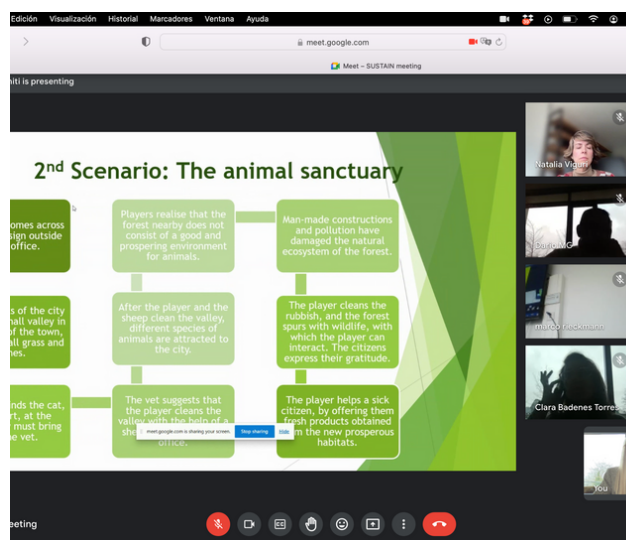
Edición Visualización Historial Marcadores Ventana Ayuda

meet.google.com

Meet – SUSTAIN meeting

iti is presenting

2nd Scenario: The animal sanctuary

omes across ign outside office.

Players realise that the forest nearby does not consist of a good and prospering environment for animals.

Man-made constructions and pollution have damaged the natural ecosystem of the forest.

s of the city all valley in of the town, all grass and es.

After the player and the sheep clean the valley, different species of animals are attracted to the city.

The player cleans the rubbish, and the forest spurs with wildlife, with which the player can interact. The citizens express their gratitude.

nds the cat, rt, at the must bring e vet.

The vet suggests that the player cleans the valley with the help of a she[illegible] office.

The player helps a sick citizen, by offering them fresh products obtained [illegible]m the new prosperous habitats.

meet.google.com is sharing your screen. Stop sharing Hide

Natalia Vigu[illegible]

Da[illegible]G

marco rieckmann

Clara Badenes Torres

ou

eeting